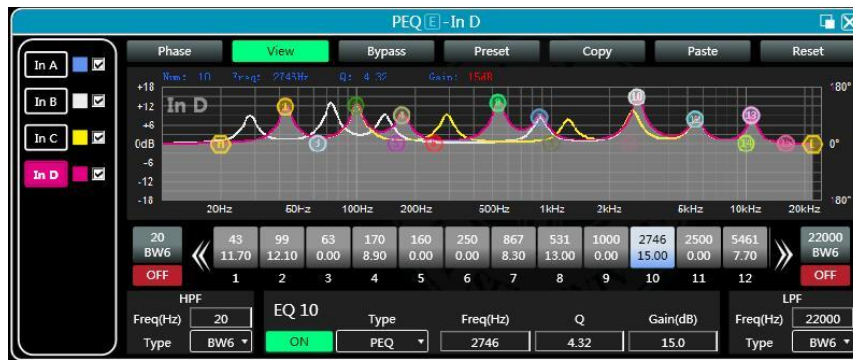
PEQ E -In D

In A
In B
In C
In D

Phase | View | Bypass | Preset | Copy | Paste | Reset

Num: 10 Freq: 2743Hz Q: 4.32 Gain: 15dB

+18
+12
+6
0dB
-6
-12
-18

In D

180°
0°
-180°

20Hz 50Hz 100Hz 200Hz 500Hz 1kHz 2kHz 6kHz 10kHz 20kHz

H 1 2 3 4 5 6 7 8 9 10 11 12 L

| 20 BW6 | 43 11.70 | 99 12.10 | 63 0.00 | 170 8.90 | 160 0.00 | 250 0.00 | 867 8.30 | 531 13.00 | 1000 0.00 | 2746 15.00 | 2500 0.00 | 5461 7.70 | 22000 BW6 |
|---|---|---|---|---|---|---|---|---|---|---|---|---|---|
| OFF | 1 | 2 | 3 | 4 | 5 | 6 | 7 | 8 | 9 | 10 | 11 | 12 | OFF |

HPF
Freq(Hz) 20
Type BW6

EQ 10
ON
Type PEQ
Freq(Hz) 2746
Q 4.32
Gain(dB) 15.0

LPF
Freq(Hz) 22000
Type BW6